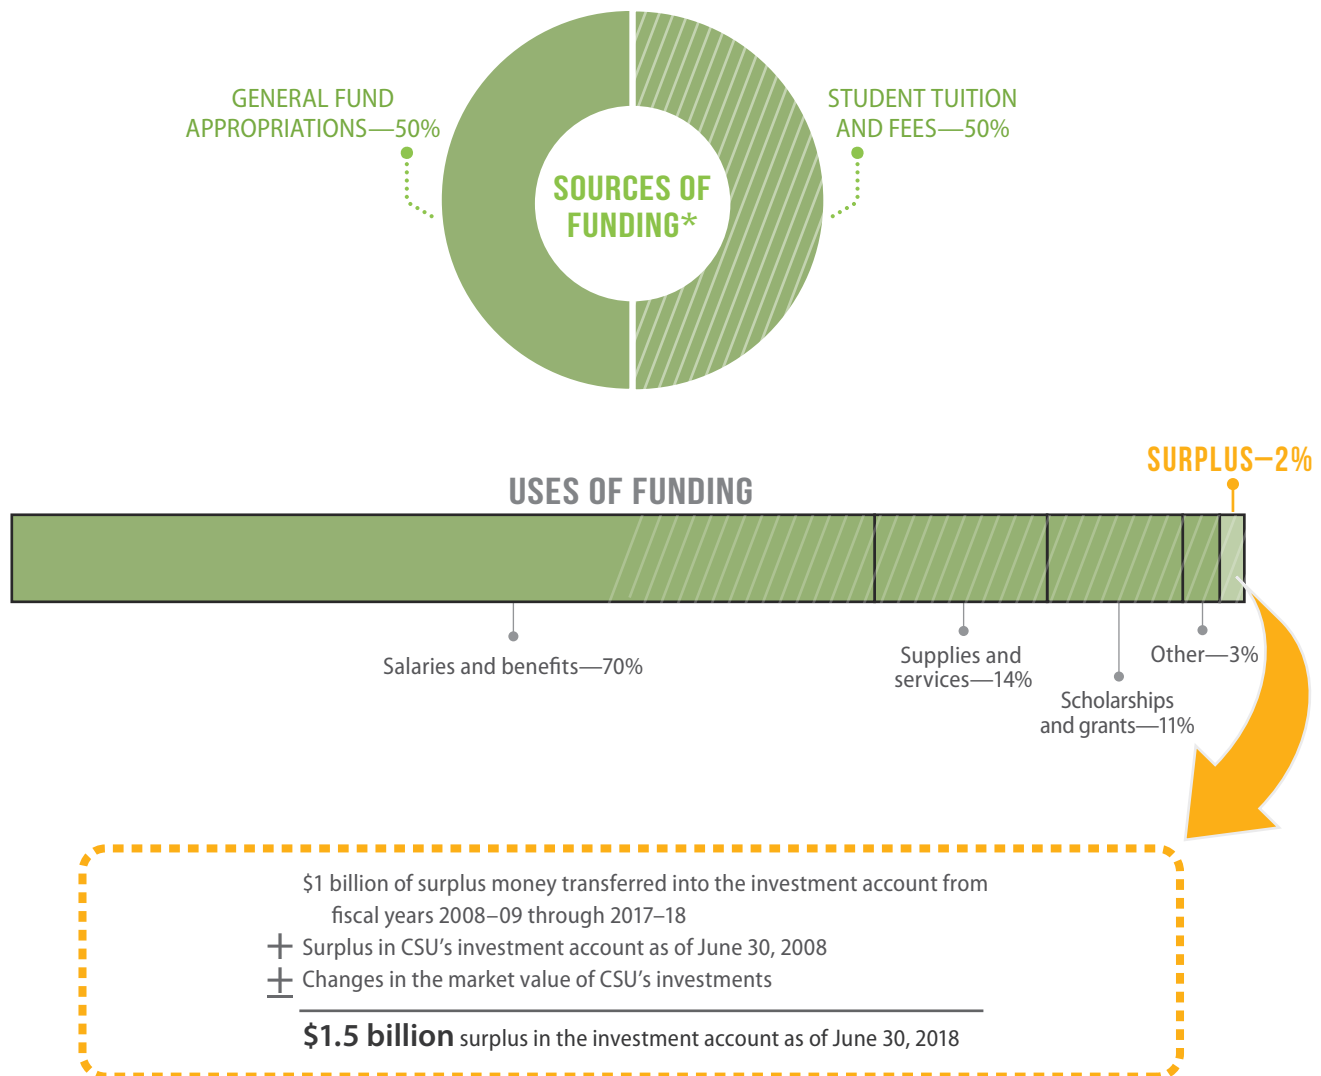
GENERAL FUND APPROPRIATIONS—50%

SOURCES OF FUNDING*

STUDENT TUITION AND FEES—50%

USES OF FUNDING

SURPLUS—2%

Salaries and benefits—70%

Supplies and services—14%

Scholarships and grants—11%

Other—3%

$1 billion of surplus money transferred into the investment account from fiscal years 2008–09 through 2017–18

+ Surplus in CSU's investment account as of June 30, 2008

± Changes in the market value of CSU's investments

**$1.5 billion** surplus in the investment account as of June 30, 2018